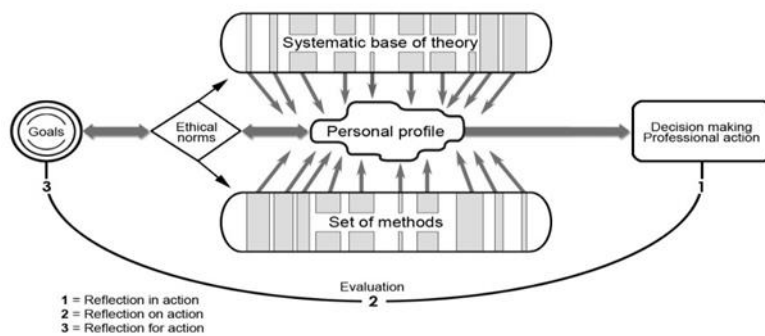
Systematic base of theory

Goals

Ethical norms

Personal profile

Decision making Professional action

Set of methods

3

1

Evaluation

2

1 = Reflection in action
2 = Reflection on action
3 = Reflection for action